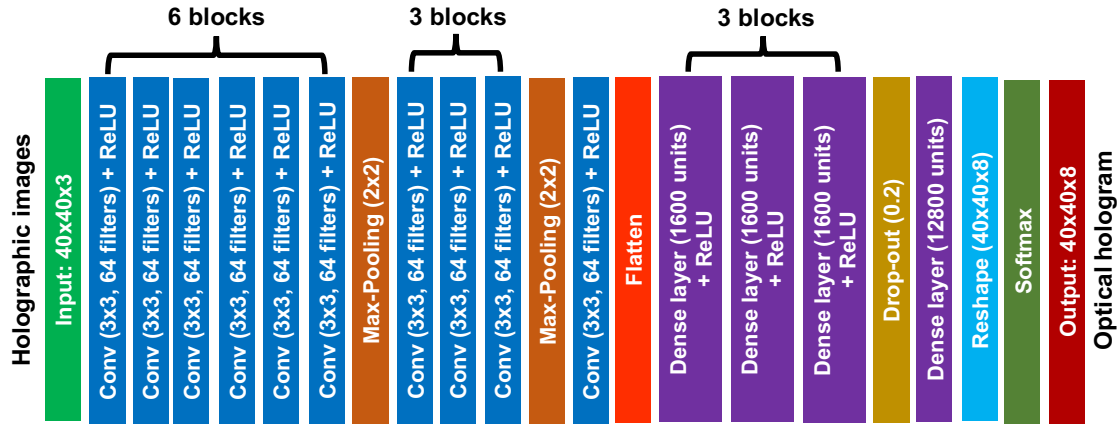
6 blocks

3 blocks

3 blocks

Holographic images

Input: 40x40x3

Conv (3x3, 64 filters) + ReLU

Conv (3x3, 64 filters) + ReLU

Conv (3x3, 64 filters) + ReLU

Conv (3x3, 64 filters) + ReLU

Conv (3x3, 64 filters) + ReLU

Conv (3x3, 64 filters) + ReLU

Max-Pooling (2x2)

Conv (3x3, 64 filters) + ReLU

Conv (3x3, 64 filters) + ReLU

Conv (3x3, 64 filters) + ReLU

Max-Pooling (2x2)

Conv (3x3, 64 filters) + ReLU

Flatten

Dense layer (1600 units) + ReLU

Dense layer (1600 units) + ReLU

Dense layer (1600 units) + ReLU

Drop-out (0.2)

Dense layer (12800 units)

Reshape (40x40x8)

Softmax

Output: 40x40x8

Optical hologram